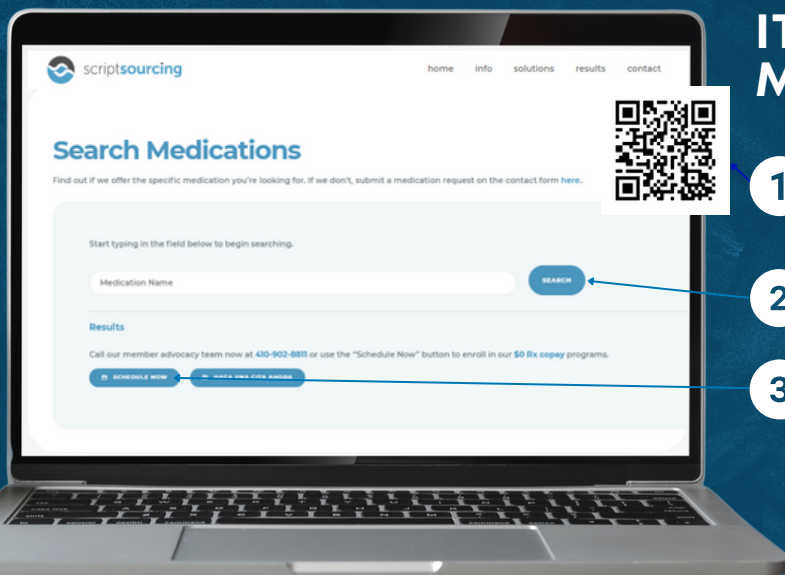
scriptsourcing

home info solutions results contact

IT
M

Search Medications

Find out if we offer the specific medication you're looking for. If we don't, submit a medication request on the contact form here.

1

Start typing in the field below to begin searching.

Medication Name

SEARCH

2

Results

Call our member advocacy team now at 410-902-8811 or use the "Schedule Now" button to enroll in our $0 Rx copay programs.

SCHEDULE NOW

HAGA UNA CITA AHORA

3